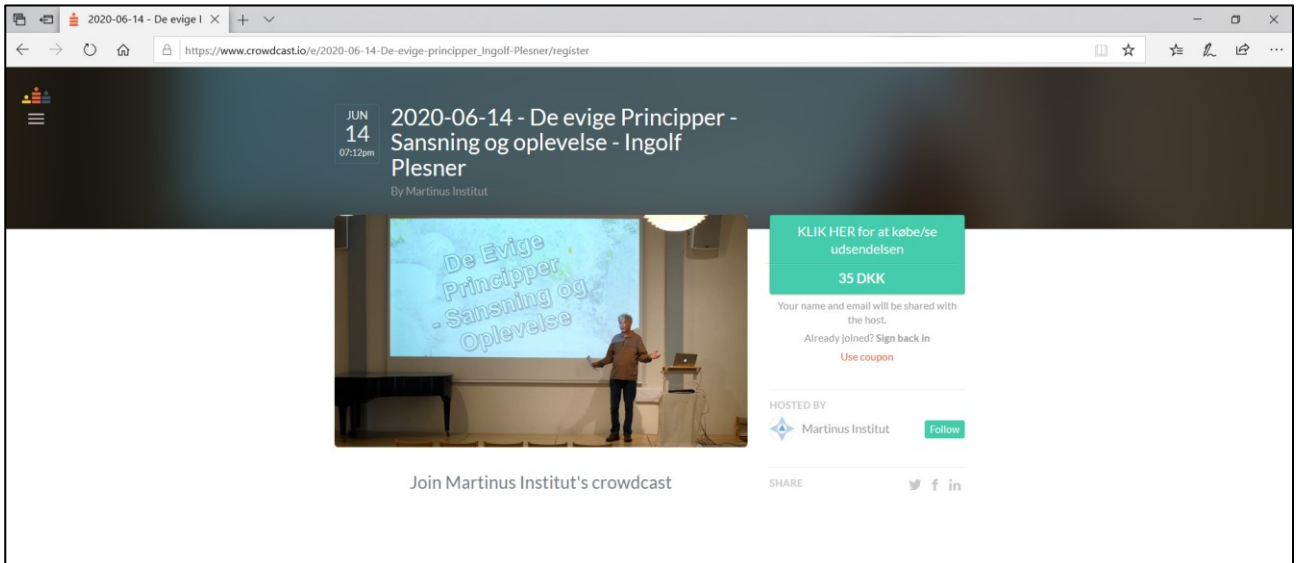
2020-06-14 - De evige I ×

https://www.crowdcast.io/e/2020-06-14-De-evige-principper_Ingolf-Plesner/register

JUN
14
07:12pm

2020-06-14 - De evige Principper - Sansning og oplevelse - Ingolf Plesner

By Martinus Institut

De Evige Principper - Sansning og Oplevelse

KLIK HER for at købe/se udsendelsen

35 DKK

Your name and email will be shared with the host.

Already joined? Sign back in

Use coupon

HOSTED BY

Martinus Institut

Follow

Join Martinus Institut's crowdcast

SHARE